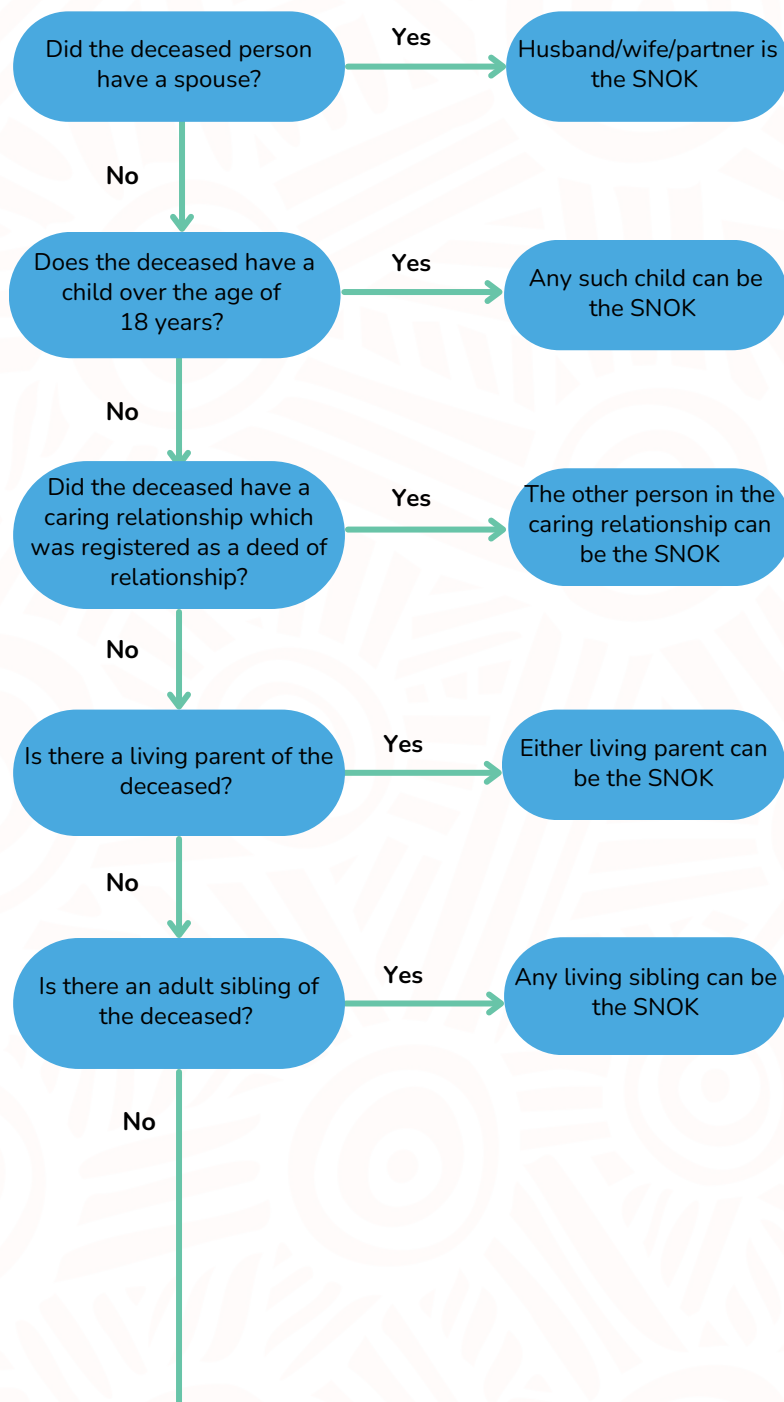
Did the deceased person have a spouse?

Yes

Husband/wife/partner is the SNOK

No

Does the deceased have a child over the age of 18 years?

Yes

Any such child can be the SNOK

No

Did the deceased have a caring relationship which was registered as a deed of relationship?

Yes

The other person in the caring relationship can be the SNOK

No

Is there a living parent of the deceased?

Yes

Either living parent can be the SNOK

No

Is there an adult sibling of the deceased?

Yes

Any living sibling can be the SNOK

No